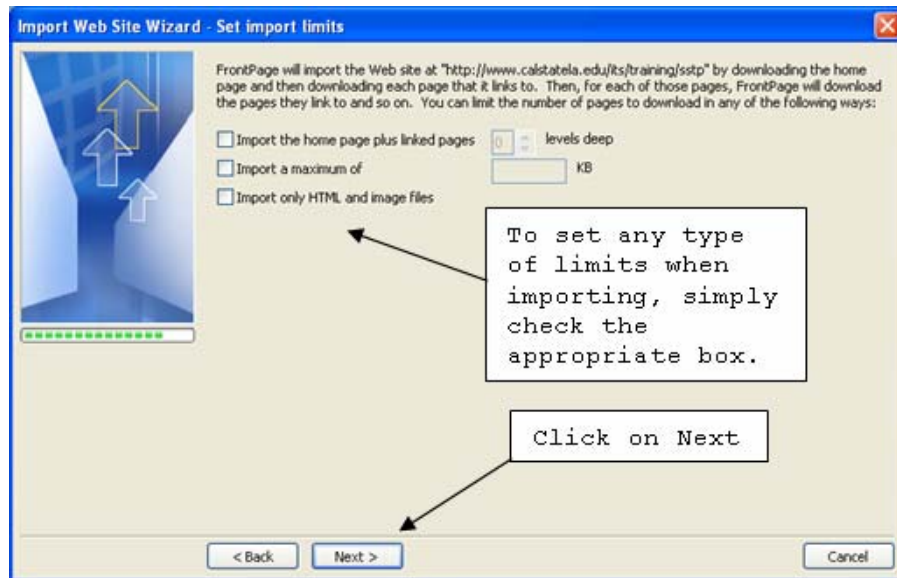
Import Web Site Wizard - Set import limits

FrontPage will import the Web site at "http://www.calstatela.edu/its/training/sstp" by downloading the home page and then downloading each page that it links to. Then, for each of those pages, FrontPage will download the pages they link to and so on. You can limit the number of pages to download in any of the following ways:

Import the home page plus linked pages 0 levels deep

Import a maximum of KB

Import only HTML and image files

To set any type of limits when importing, simply check the appropriate box.

Click on Next

< Back Next > Cancel